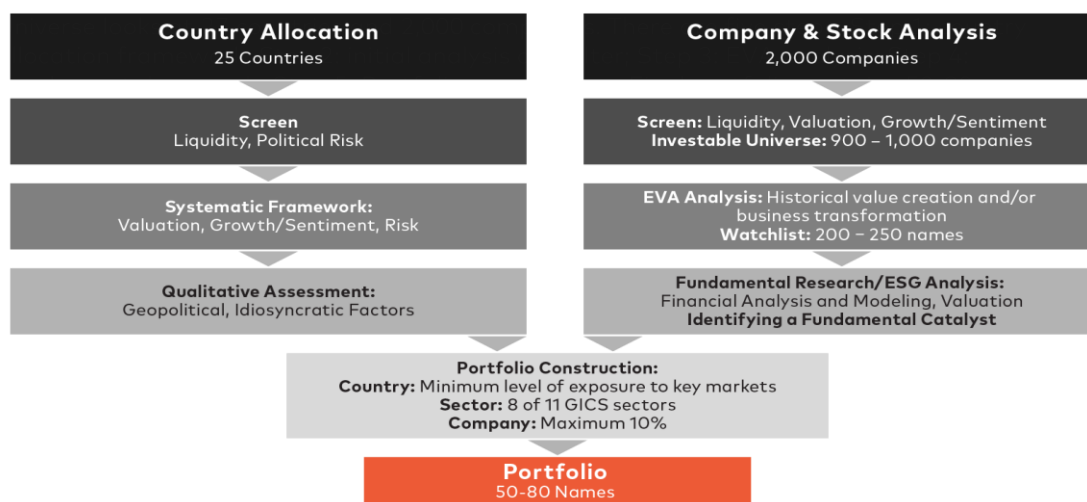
Country Allocation
25 Countries

Screen
Liquidity, Political Risk

Systematic Framework:
Valuation, Growth/Sentiment, Risk

Qualitative Assessment:
Geopolitical, Idiosyncratic Factors

Company & Stock Analysis
2,000 Companies

Screen: Liquidity, Valuation, Growth/Sentiment
Investable Universe: 900 – 1,000 companies

EVA Analysis: Historical value creation and/or business transformation
Watchlist: 200 – 250 names

Fundamental Research/ESG Analysis:
Financial Analysis and Modeling, Valuation
Identifying a Fundamental Catalyst

Portfolio Construction:
Country: Minimum level of exposure to key markets
Sector: 8 of 11 GICS sectors
Company: Maximum 10%

Portfolio
50-80 Names